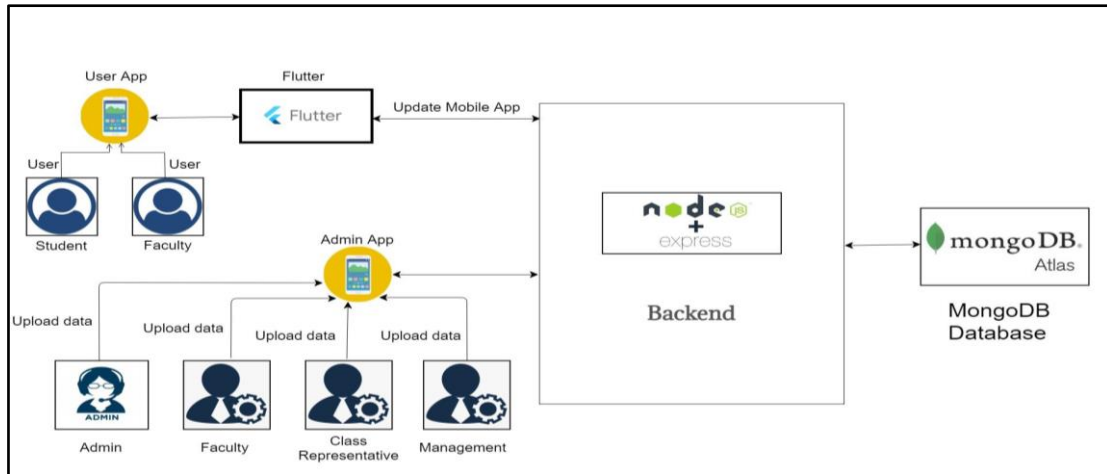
User App

Flutter

Flutter

Update Mobile App

User

User

Student

Faculty

node JS

+

express

mongoDB.

Atlas

Admin App

Upload data

Upload data

Upload data

Upload data

Backend

MongoDB Database

ADMIN

Admin

Faculty

Class Representative

Management